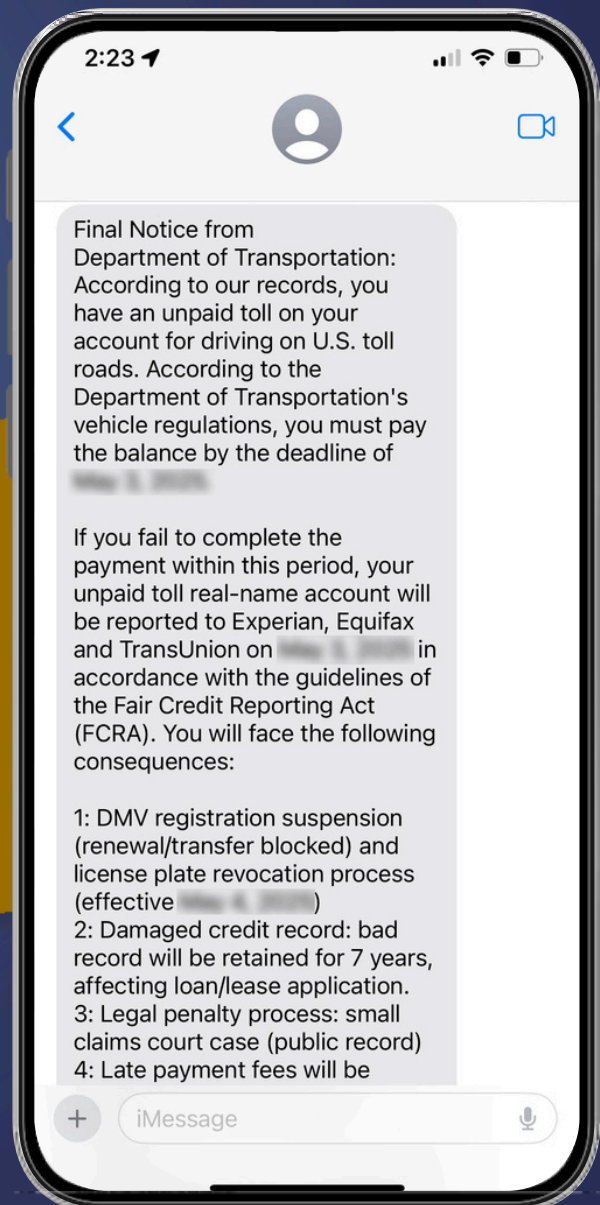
2:23

Final Notice from Department of Transportation: According to our records, you have an unpaid toll on your account for driving on U.S. toll roads. According to the Department of Transportation's vehicle regulations, you must pay the balance by the deadline of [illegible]

If you fail to complete the payment within this period, your unpaid toll real-name account will be reported to Experian, Equifax and TransUnion on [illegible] in accordance with the guidelines of the Fair Credit Reporting Act (FCRA). You will face the following consequences:

1: DMV registration suspension (renewal/transfer blocked) and license plate revocation process (effective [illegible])
2: Damaged credit record: bad record will be retained for 7 years, affecting loan/lease application.
3: Legal penalty process: small claims court case (public record)
4: Late payment fees will be

iMessage